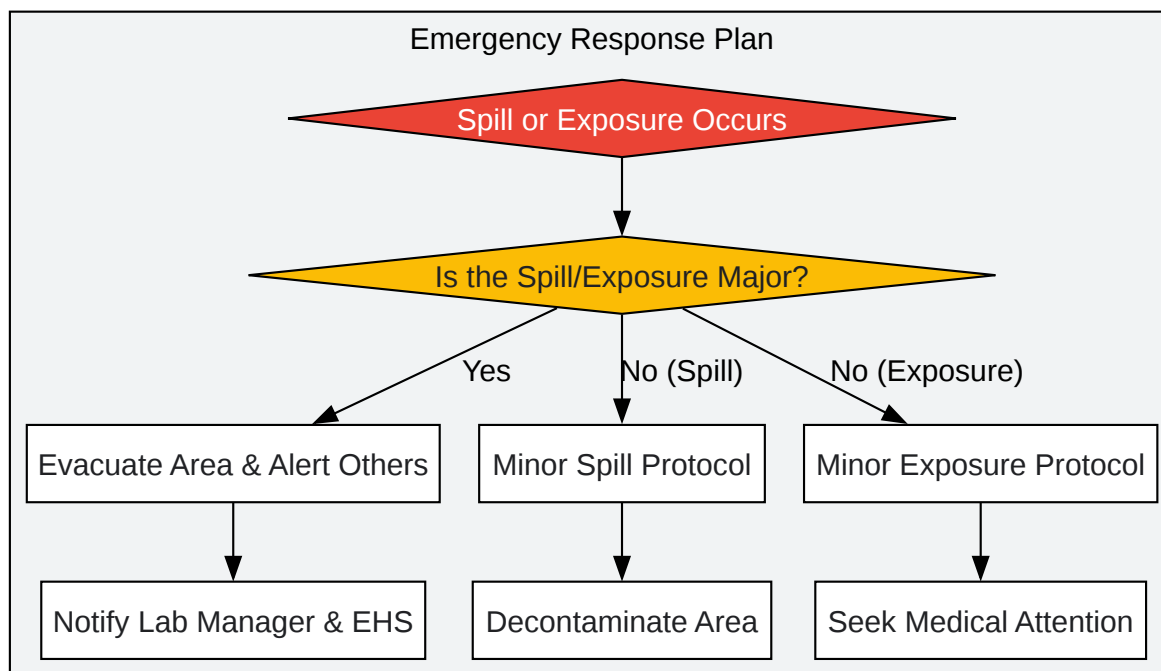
Emergency Response Plan

Spill or Exposure Occurs

Is the Spill/Exposure Major?

Yes

No (Spill)

No (Exposure)

Evacuate Area & Alert Others

Minor Spill Protocol

Minor Exposure Protocol

Notify Lab Manager & EHS

Decontaminate Area

Seek Medical Attention